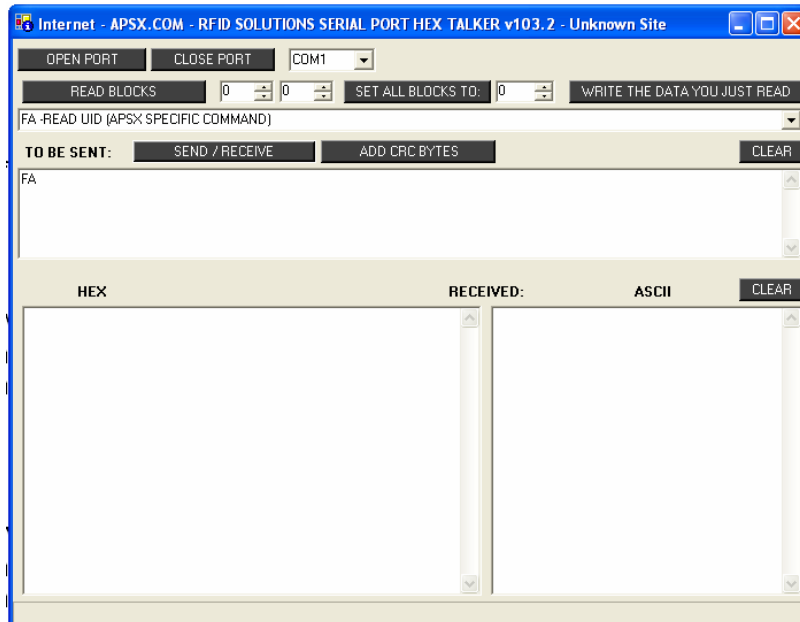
Internet - APSX.COM - RFID SOLUTIONS SERIAL PORT HEX TALKER v103.2 - Unknown Site

OPEN PORT CLOSE PORT COM1

READ BLOCKS 0 0 SET ALL BLOCKS TO: 0 WRITE THE DATA YOU JUST READ

FA -READ UID (APSX SPECIFIC COMMAND)

TO BE SENT: SEND / RECEIVE ADD CRC BYTES CLEAR

FA

HEX RECEIVED: ASCII CLEAR